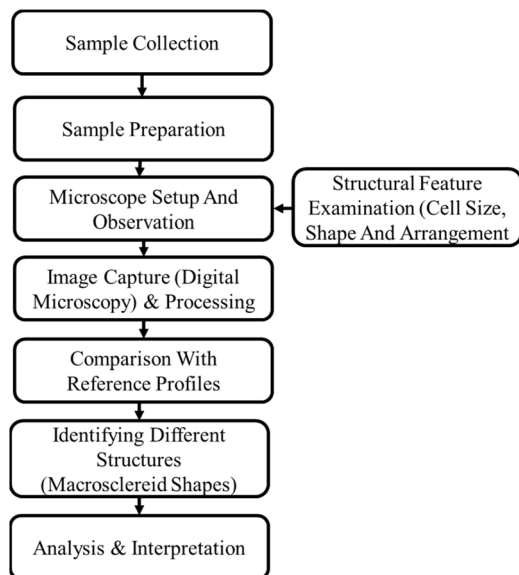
Sample Collection

Sample Preparation

Microscope Setup And Observation

Structural Feature Examination (Cell Size, Shape And Arrangement

Image Capture (Digital Microscopy) & Processing

Comparison With Reference Profiles

Identifying Different Structures (Macrosclereid Shapes)

Analysis & Interpretation